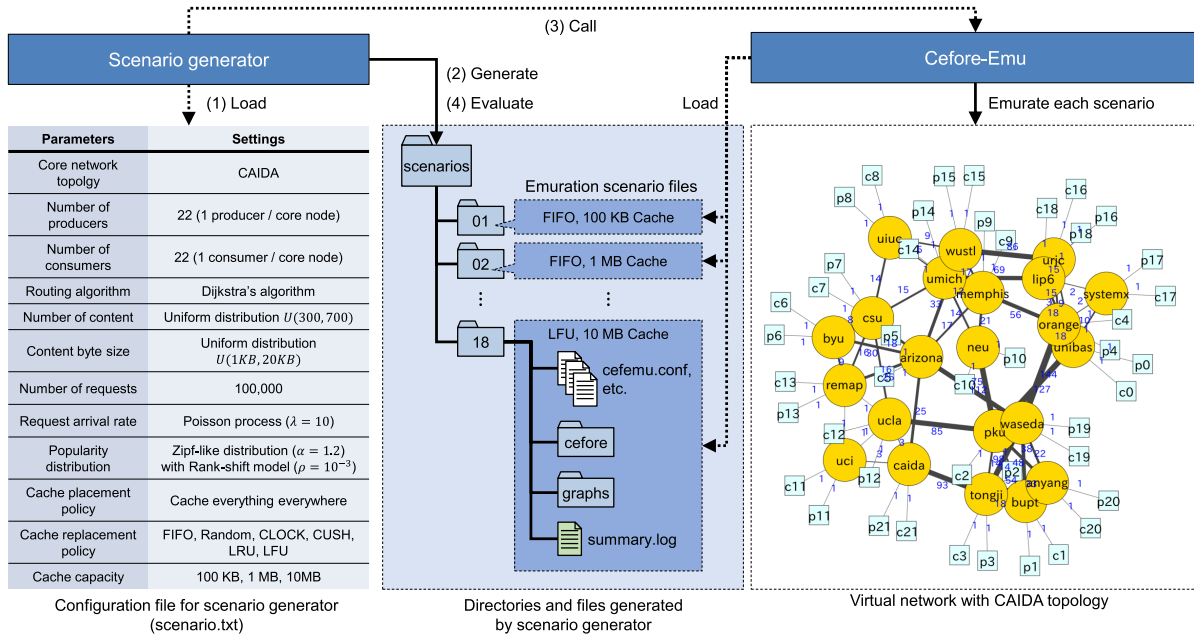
(3) Call

Scenario generator

(2) Generate

(4) Evaluate

Cefore-Emu

(1) Load

Load

Emurate each scenario

| Parameters | Settings |
|---|---|
| Core network topolgy | CAIDA |
| Number of producers | 22 (1 producer / core node) |
| Number of consumers | 22 (1 consumer / core node) |
| Routing algorithm | Dijkstra's algorithm |
| Number of content | Uniform distribution $U(300, 700)$ |
| Content byte size | Uniform distribution $U(1KB, 20KB)$ |
| Number of requests | 100,000 |
| Request arrival rate | Poisson process ($\lambda = 10$) |
| Popularity distribution | Zipf-like distribution ($\alpha = 1.2$) with Rank-shift model ($\rho = 10^{-3}$) |
| Cache placement policy | Cache everything everywhere |
| Cache replacement policy | FIFO, Random, CLOCK, CUSH, LRU, LFU |
| Cache capacity | 100 KB, 1 MB, 10MB |

Configuration file for scenario generator (scenario.txt)

scenarios

Emuration scenario files

01 FIFO, 100 KB Cache

02 FIFO, 1 MB Cache

⋮ ⋮

18 LFU, 10 MB Cache

cefemu.conf, etc.

cefore

graphs

summary.log

Directories and files generated by scenario generator

c8 p15 c15 c16 p8 p14 uiuc p9 c18 p16 wustl uric c14 c9 p18 umich lip6 p17 p7 c7 memphis systemx c17 c6 csu orange c4 p6 byu p5 neu unibas p4 p0 arizona p10 c13 remap c5 c10 c0 p13 waseda p19 ucla pku c12 c19 uci c2 p2 anyang caida p20 c11 p12 tongji bupt p11 c20 p21 c21 c3 p3 p1 c1

1 9 36 15 69 14 15 33 12 19 2 10 56 17 14 21 18 18 30 16 44 27 25 85 22 93 3 1 1 1 1

Virtual network with CAIDA topology